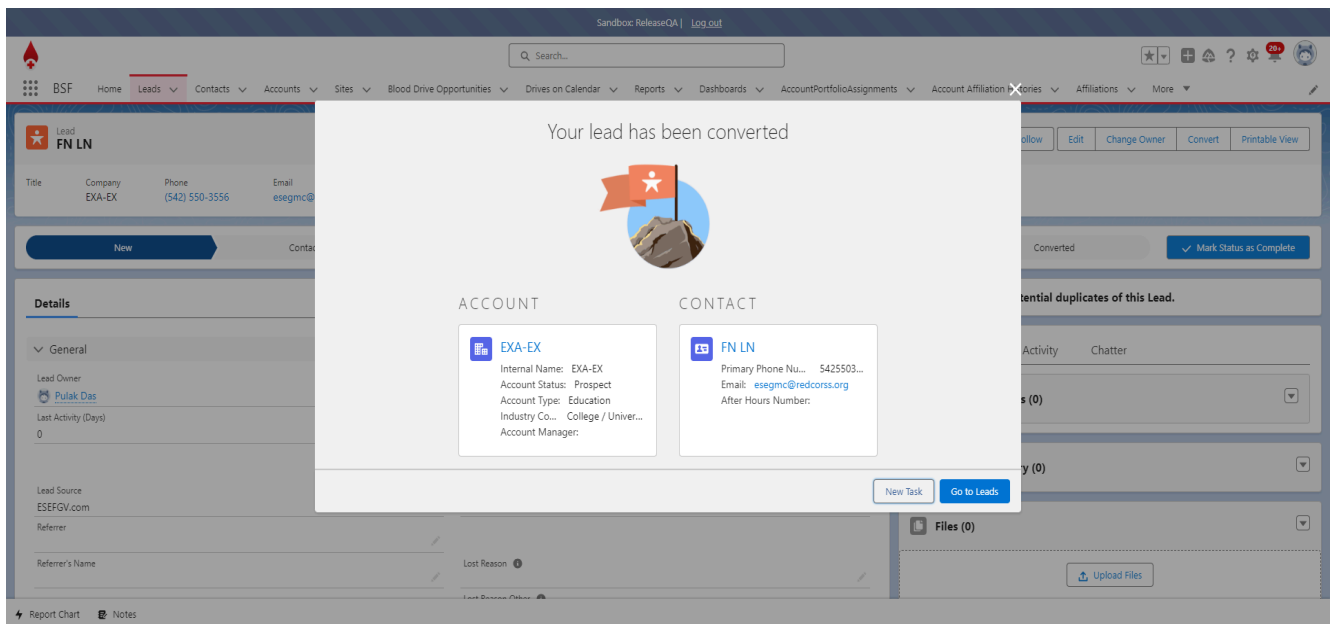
Sandbox: ReleaseQA | Log out

Search...

20+

BSF Home Leads Contacts Accounts Sites Blood Drive Opportunities Drives on Calendar Reports Dashboards AccountPortfolioAssignments Account Affiliation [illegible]ories Affiliations More

Lead
FN LN

ollow Edit Change Owner Convert Printable View

Title Company EXA-EX Phone (542) 550-3556 Email esegmc@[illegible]

New Conta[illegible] Converted Mark Status as Complete

Details

General

Lead Owner
Pulak Das
Last Activity (Days)
0

Lead Source
ESEFGV.com
Referrer
Referrer's Name
Lost Reason
Lost Reason Other

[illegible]tential duplicates of this Lead.

Activity Chatter

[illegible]s (0)

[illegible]y (0)

Files (0)

Upload Files

Your lead has been converted

ACCOUNT

EXA-EX
Internal Name: EXA-EX
Account Status: Prospect
Account Type: Education
Industry Co... College / Univer...
Account Manager:

CONTACT

FN LN
Primary Phone Nu... 5425503...
Email: esegmc@redcorss.org
After Hours Number:

New Task Go to Leads

Report Chart Notes